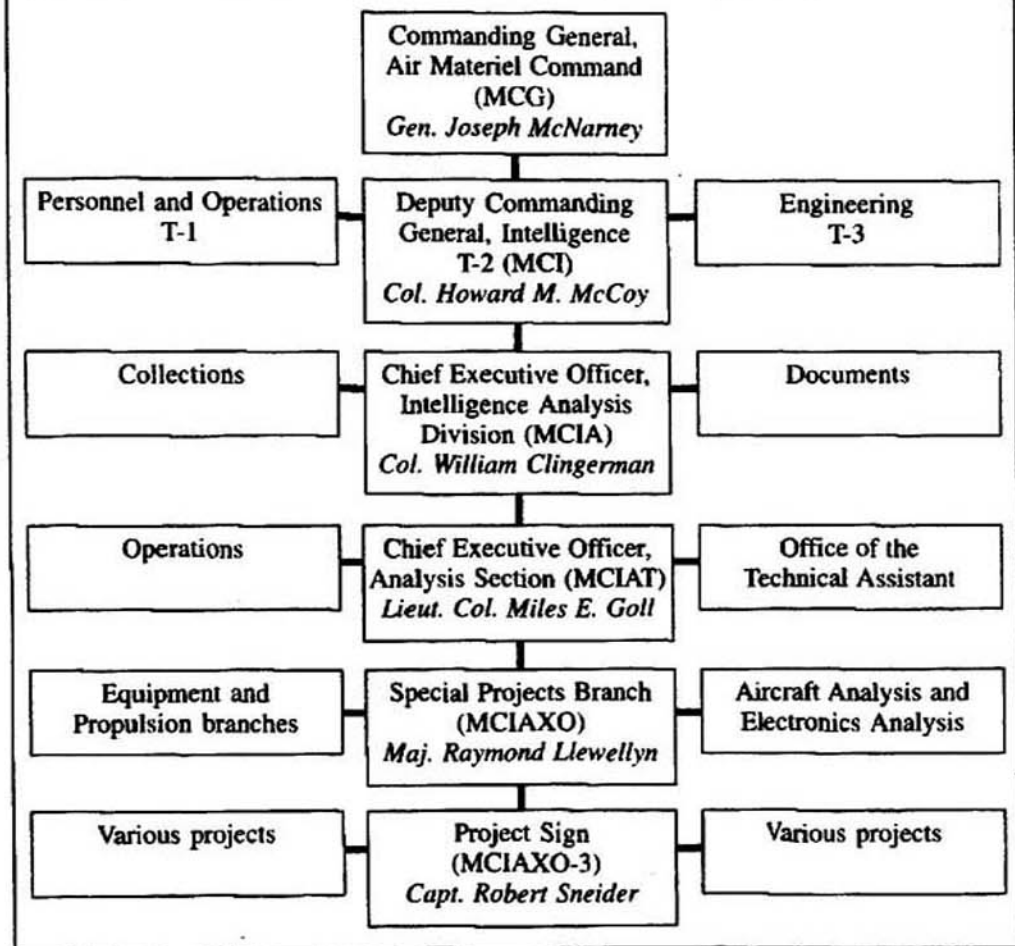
Commanding General, Air Materiel Command (MCG)
Gen. Joseph McNarney

Personnel and Operations T-1

Deputy Commanding General, Intelligence T-2 (MCI)
Col. Howard M. McCoy

Engineering T-3

Collections

Chief Executive Officer, Intelligence Analysis Division (MCIA)
Col. William Clingerman

Documents

Operations

Chief Executive Officer, Analysis Section (MCIAT)
Lieut. Col. Miles E. Goll

Office of the Technical Assistant

Equipment and Propulsion branches

Special Projects Branch (MCIAXO)
Maj. Raymond Llewellyn

Aircraft Analysis and Electronics Analysis

Various projects

Project Sign (MCIAXO-3)
Capt. Robert Sneider

Various projects